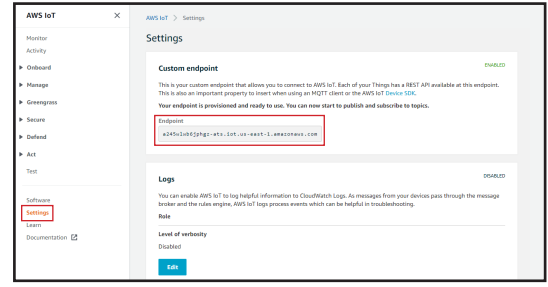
AWS IoT ×

Monitor
Activity
▶ Onboard
▶ Manage
▶ Greengrass
▶ Secure
▶ Defend
▶ Act
Test

Software
Settings
Learn
Documentation

AWS IoT > Settings

Settings

Custom endpoint

ENABLED

This is your custom endpoint that allows you to connect to AWS IoT. Each of your Things has a REST API available at this endpoint. This is also an important property to insert when using an MQTT client or the AWS IoT Device SDK.

Your endpoint is provisioned and ready to use. You can now start to publish and subscribe to topics.

Endpoint
a245ulxb6jphgz-ats.iot.us-east-1.amazonaws.com

Logs

DISABLED

You can enable AWS IoT to log helpful information to CloudWatch Logs. As messages from your devices pass through the message broker and the rules engine, AWS IoT logs process events which can be helpful in troubleshooting.

Role

Level of verbosity
Disabled

Edit